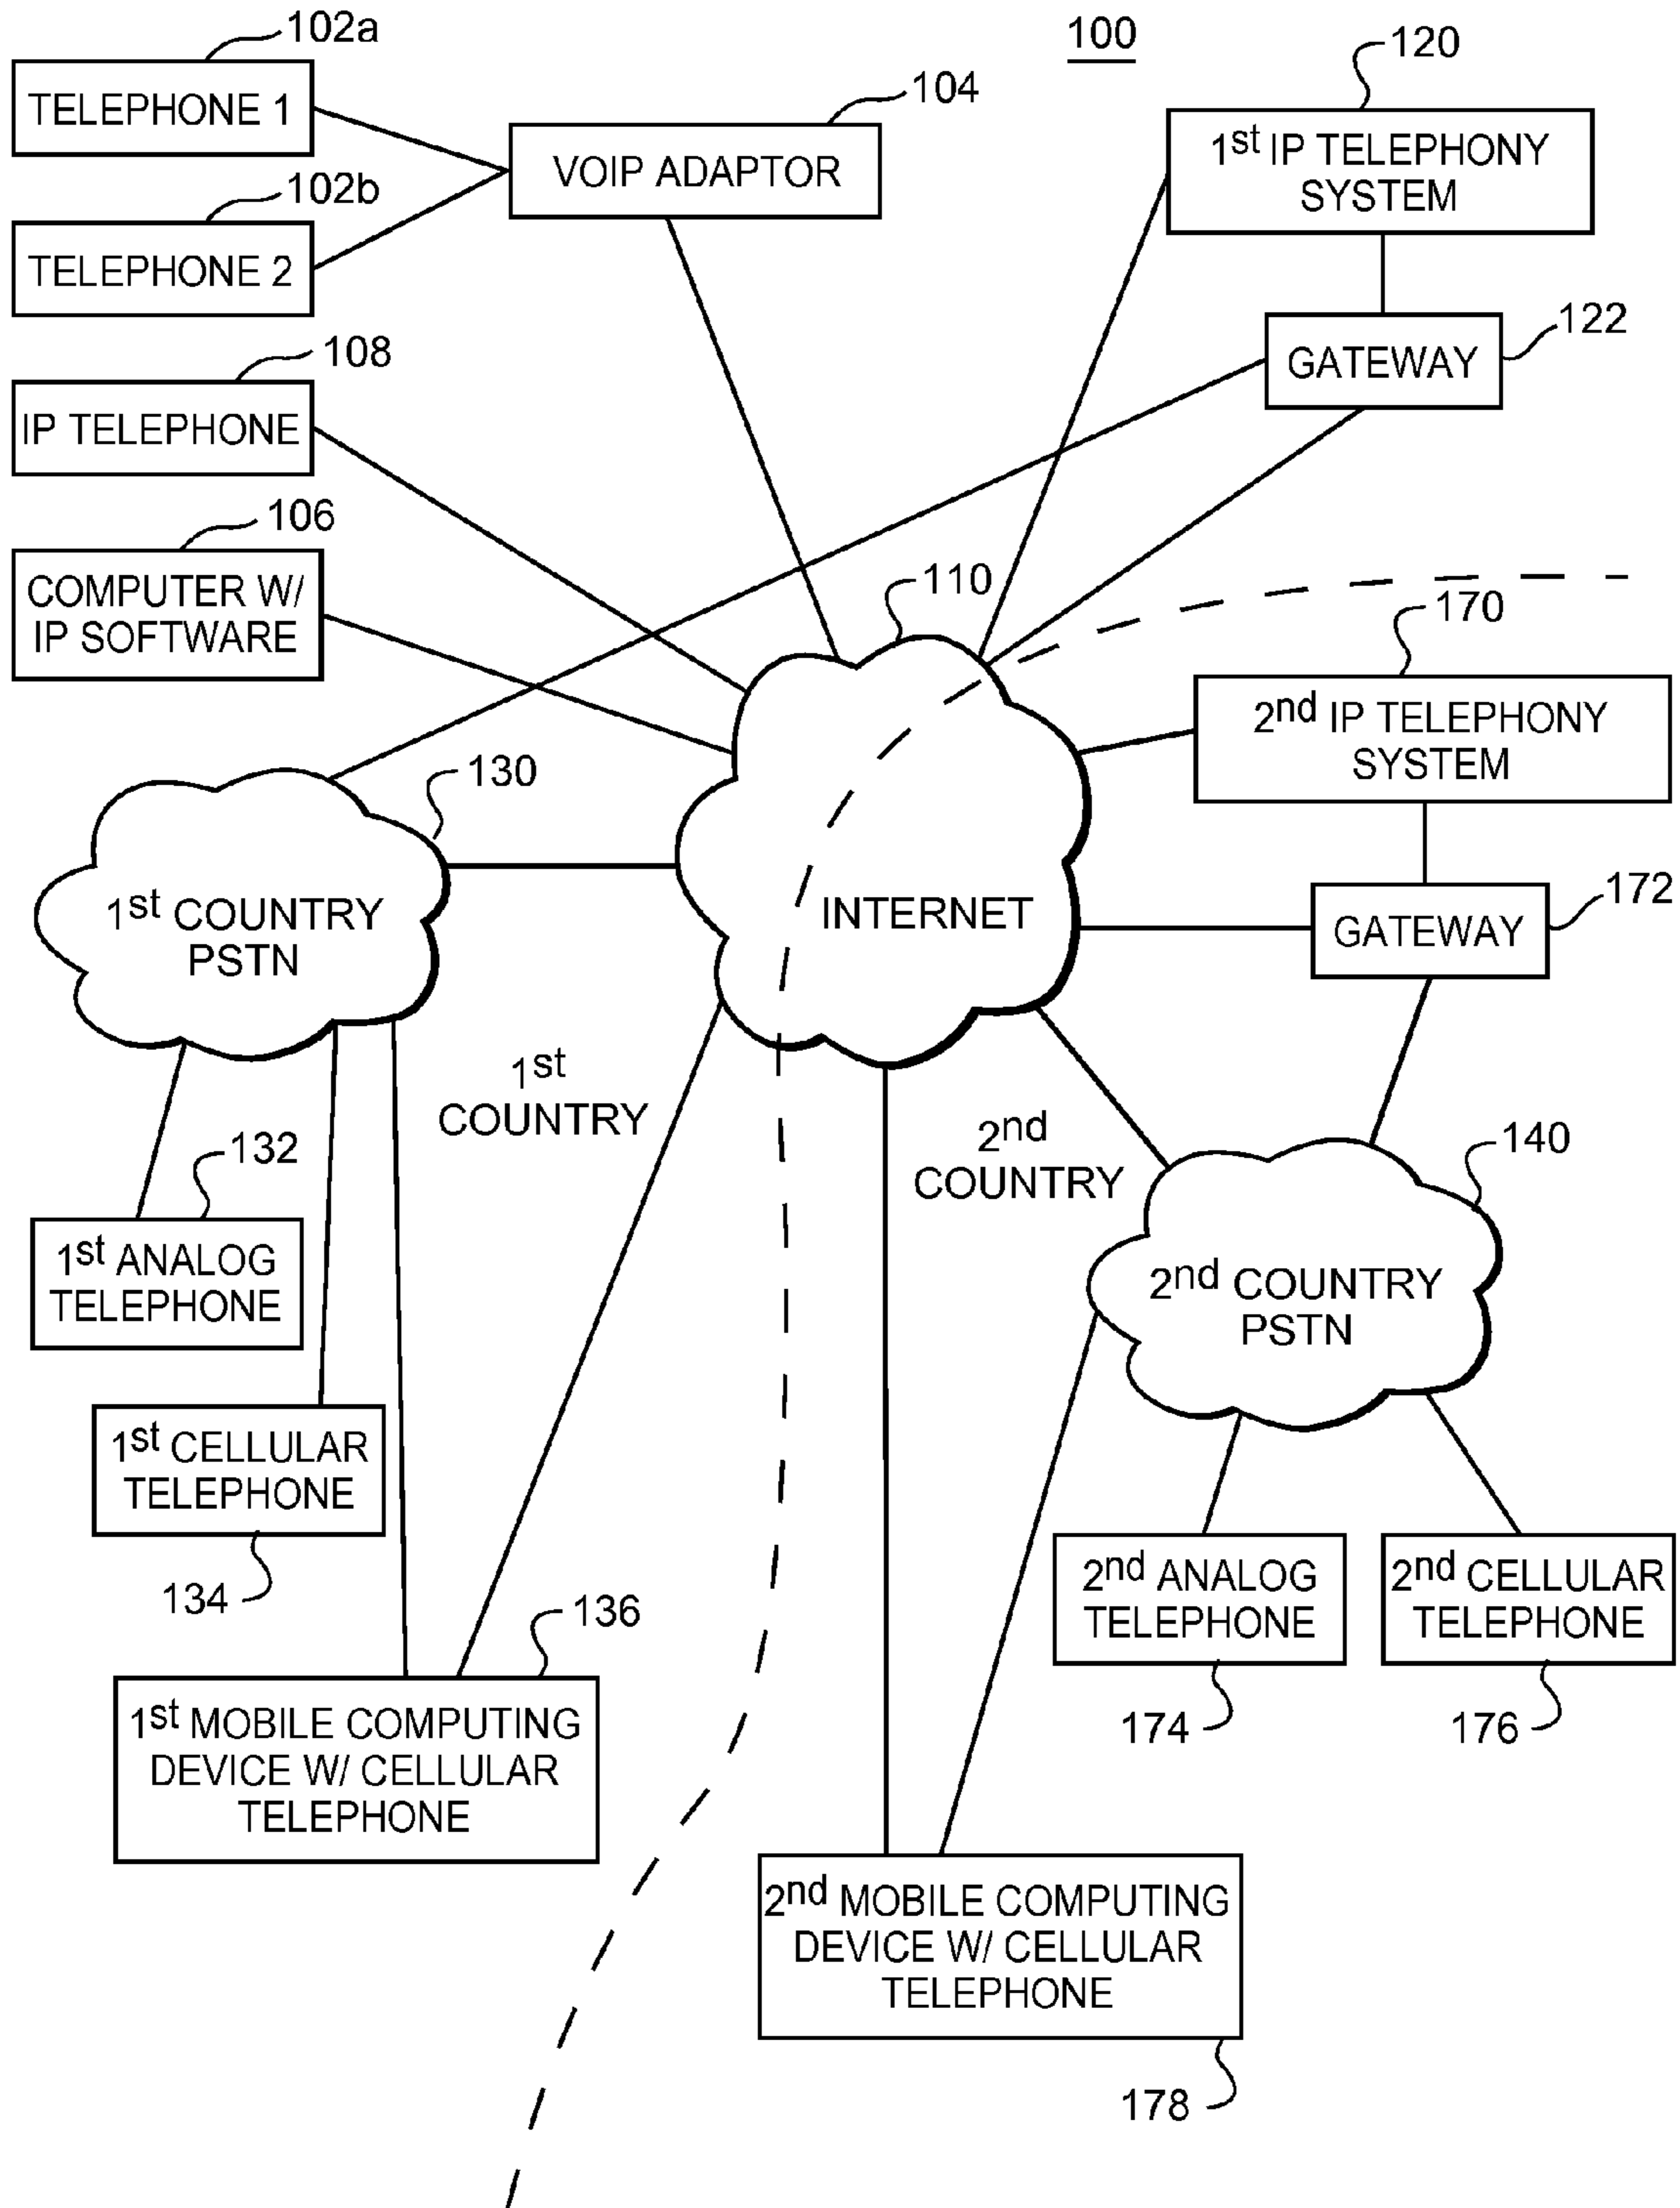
102a
TELEPHONE 1
100
104
VOIP ADAPTOR
120
1$^{st}$ IP TELEPHONY SYSTEM
102b
TELEPHONE 2
122
GATEWAY
108
IP TELEPHONE
106
COMPUTER W/ IP SOFTWARE
110
170
2$^{nd}$ IP TELEPHONY SYSTEM
130
1$^{st}$ COUNTRY PSTN
INTERNET
172
GATEWAY
1$^{st}$ COUNTRY
2$^{nd}$ COUNTRY
132
140
1$^{st}$ ANALOG TELEPHONE
2$^{nd}$ COUNTRY PSTN
1$^{st}$ CELLULAR TELEPHONE
134
136
2$^{nd}$ ANALOG TELEPHONE
2$^{nd}$ CELLULAR TELEPHONE
1$^{st}$ MOBILE COMPUTING DEVICE W/ CELLULAR TELEPHONE
174
176
2$^{nd}$ MOBILE COMPUTING DEVICE W/ CELLULAR TELEPHONE
178